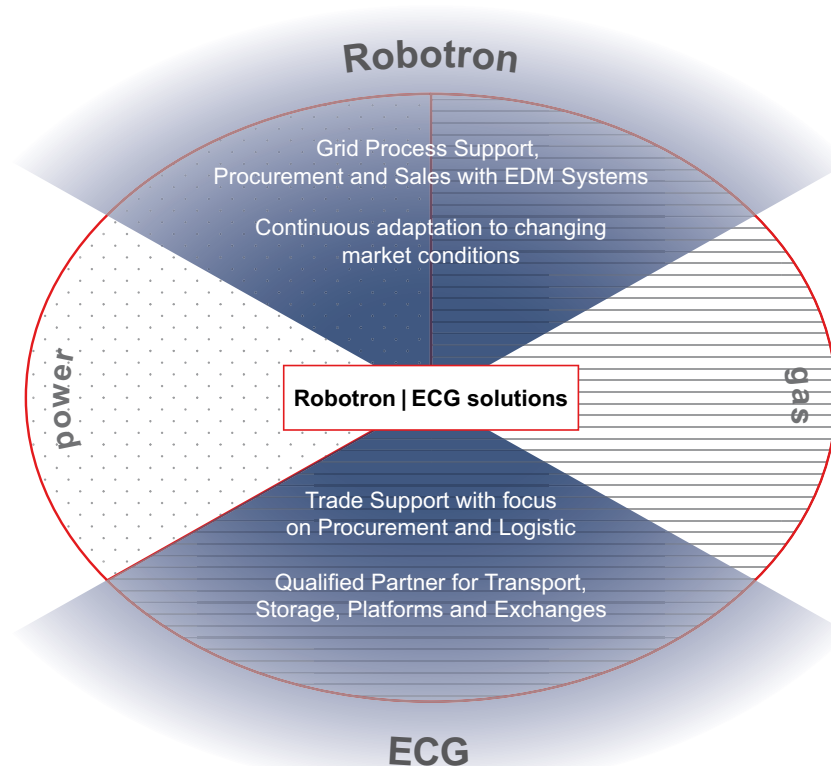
Robotron

Grid Process Support, Procurement and Sales with EDM Systems

Continuous adaptation to changing market conditions

power

Robotron | ECG solutions

gas

Trade Support with focus on Procurement and Logistic

Qualified Partner for Transport, Storage, Platforms and Exchanges

ECG